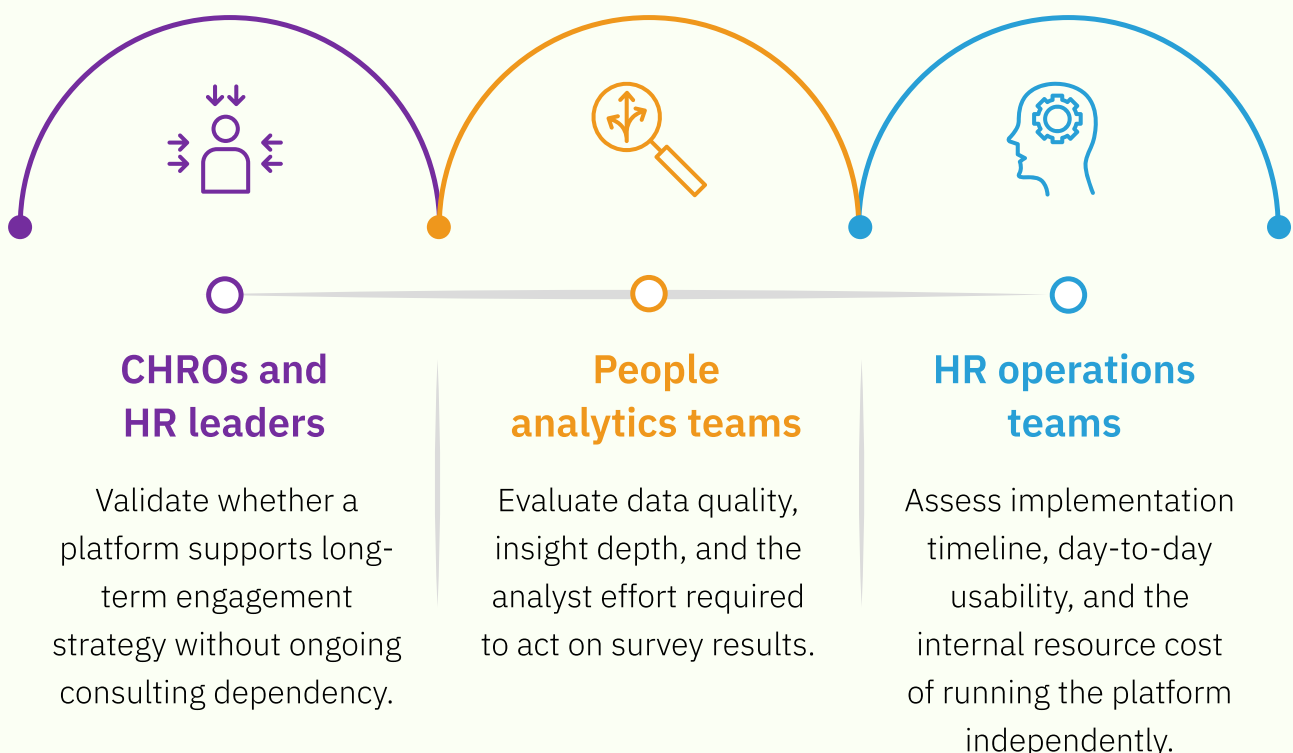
CHROs and HR leaders

Validate whether a platform supports long-term engagement strategy without ongoing consulting dependency.

People analytics teams

Evaluate data quality, insight depth, and the analyst effort required to act on survey results.

HR operations teams

Assess implementation timeline, day-to-day usability, and the internal resource cost of running the platform independently.